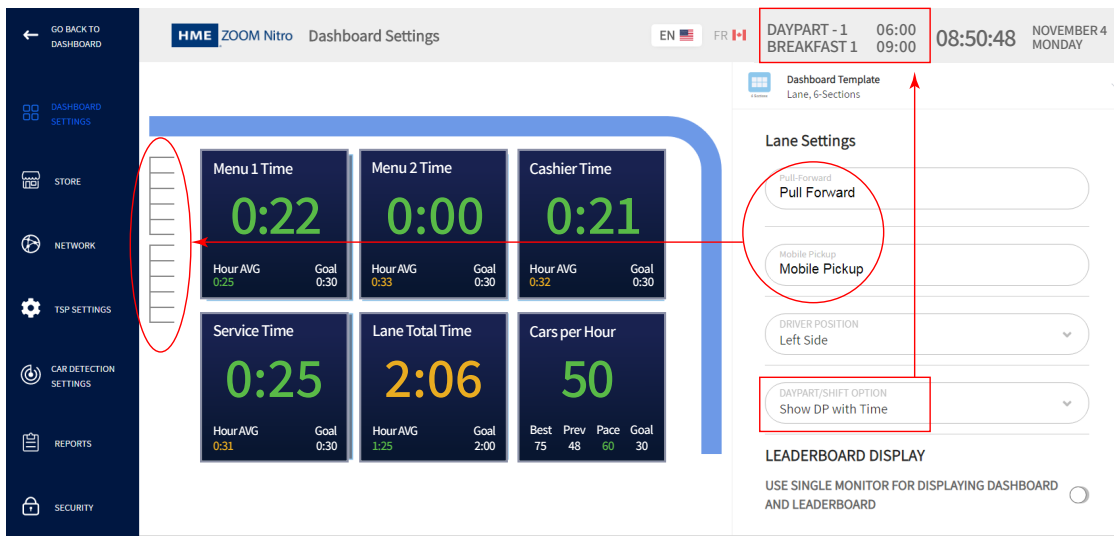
GO BACK TO DASHBOARD

DASHBOARD SETTINGS

STORE

NETWORK

TSP SETTINGS

CAR DETECTION SETTINGS

REPORTS

SECURITY

HME ZOOM Nitro Dashboard Settings

EN FR

DAYPART - 1 06:00
BREAKFAST 1 09:00

08:50:48

NOVEMBER 4
MONDAY

Dashboard Template
Lane, 6-Sections

| Menu 1 Time | Menu 2 Time | Cashier Time |
|---|---|---|
| 0:22 | 0:00 | 0:21 |
| Hour AVG 0:25 Goal 0:30 | Hour AVG 0:33 Goal 0:30 | Hour AVG 0:32 Goal 0:30 |

| Service Time | Lane Total Time | Cars per Hour |
|---|---|---|
| 0:25 | 2:06 | 50 |
| Hour AVG 0:31 Goal 0:30 | Hour AVG 1:25 Goal 2:00 | Best 75 Prev 48 Pace 60 Goal 30 |

Lane Settings

Pull-Forward
Pull Forward

Mobile Pickup
Mobile Pickup

DRIVER POSITION
Left Side

DAYPART/SHIFT OPTION
Show DP with Time

LEADERBOARD DISPLAY

USE SINGLE MONITOR FOR DISPLAYING DASHBOARD AND LEADERBOARD